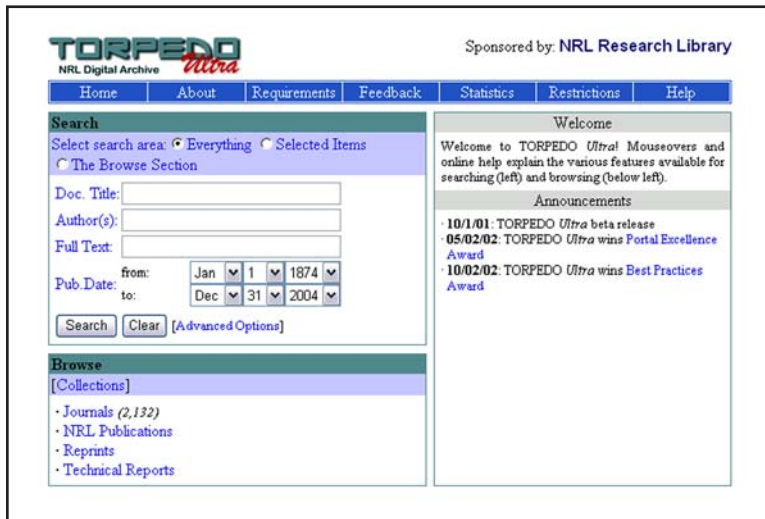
TORPEDO Ultra
NRL Digital Archive

Sponsored by: NRL Research Library

Home | About | Requirements | Feedback | Statistics | Restrictions | Help

Search
Select search area: Everything Selected Items The Browse Section
Doc. Title:
Author(s):
Full Text:
Pub.Date: from: Jan 1 1874
to: Dec 31 2004
Search Clear [Advanced Options]

Browse
[Collections]
· Journals (2,132)
· NRL Publications
· Reprints
· Technical Reports

Welcome
Welcome to TORPEDO Ultra! Mouseovers and online help explain the various features available for searching (left) and browsing (below left).

Announcements
· 10/1/01: TORPEDO Ultra beta release
· 05/02/02: TORPEDO Ultra wins Portal Excellence Award
· 10/02/02: TORPEDO Ultra wins Best Practices Award